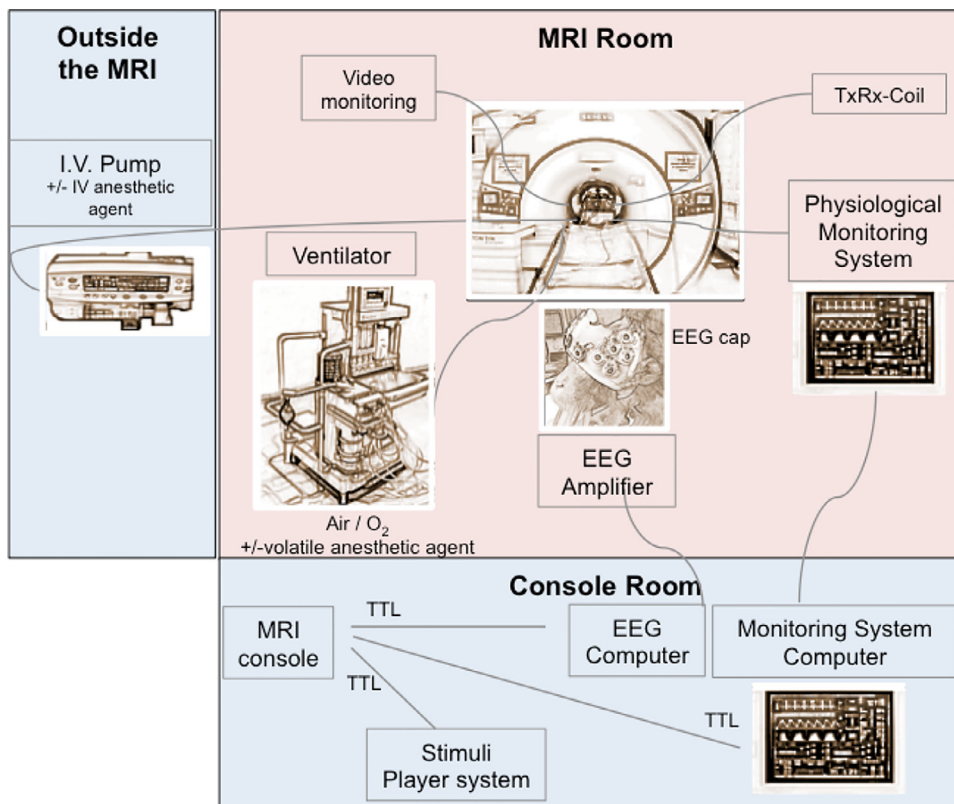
Outside the MRI

I.V. Pump
+/- IV anesthetic agent

MRI Room

Video monitoring

TxRx-Coil

Physiological Monitoring System

Ventilator

EEG cap

EEG Amplifier

Air / $O_2$
+/-volatile anesthetic agent

Console Room

MRI console

TTL

TTL

EEG Computer

Monitoring System Computer

TTL

Stimuli Player system